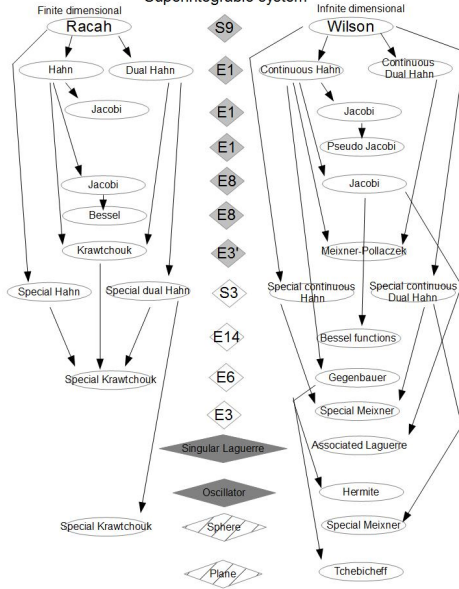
Superintegrable system

Finite dimensional

Racah

Hahn

Dual Hahn

Jacobi

Jacobi

Bessel

Krawtchouk

Special Hahn

Special dual Hahn

Special Krawtchouk

Special Krawtchouk

S9

E1

E1

E1

E8

E8

E3'

S3

E14

E6

E3

Singular Laguerre

Oscillator

Sphere

Plane

Infinite dimensional

Wilson

Continuous Hahn

Continuous Dual Hahn

Jacobi

Pseudo Jacobi

Jacobi

Meixner-Pollaczek

Special continuous Hahn

Special continuous Dual Hahn

Bessel functions

Gegenbauer

Special Meixner

Associated Laguerre

Hermite

Special Meixner

Tchebicheff